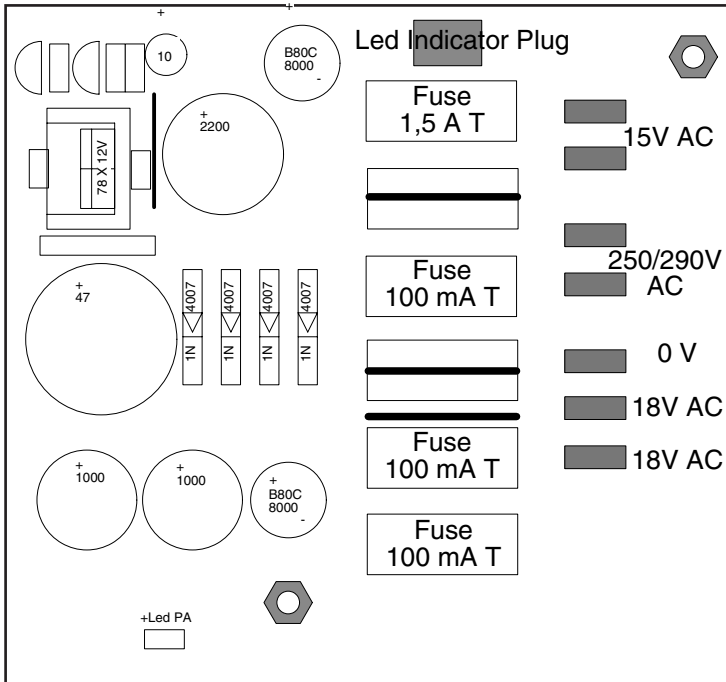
+
+
10
B80C
8000
-
Led Indicator Plug
+
2200
Fuse
1,5 A T
15V AC
78 X 12V
Fuse
100 mA T
250/290V
AC
+
47
4007
1N
4007
1N
4007
1N
4007
1N
0 V
18V AC
Fuse
100 mA T
18V AC
+
1000
+
1000
+
B80C
8000
-
Fuse
100 mA T
+Led PA